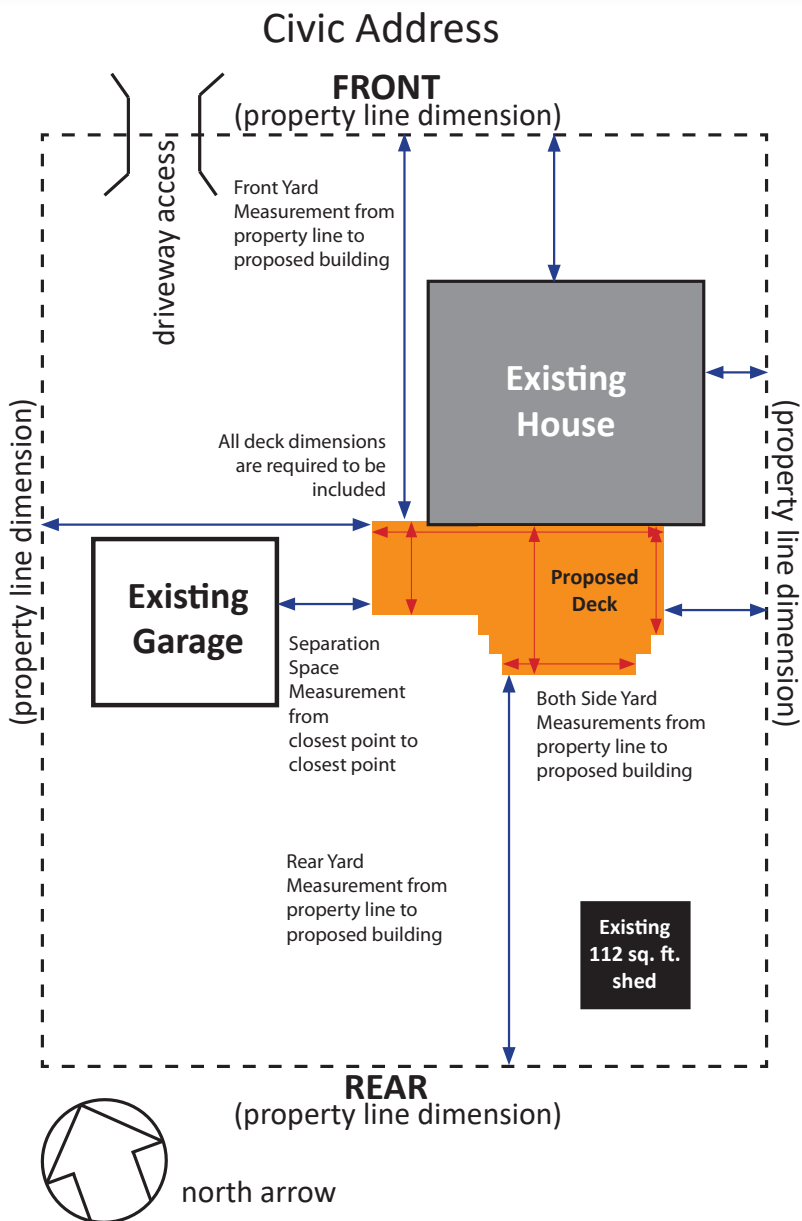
Civic Address

FRONT
(property line dimension)

driveway access

Front Yard Measurement from property line to proposed building

Existing House

(property line dimension)

(property line dimension)

All deck dimensions are required to be included

Existing Garage

Proposed Deck

Separation Space Measurement from closest point to closest point

Both Side Yard Measurements from property line to proposed building

Rear Yard Measurement from property line to proposed building

Existing 112 sq. ft. shed

REAR
(property line dimension)

north arrow